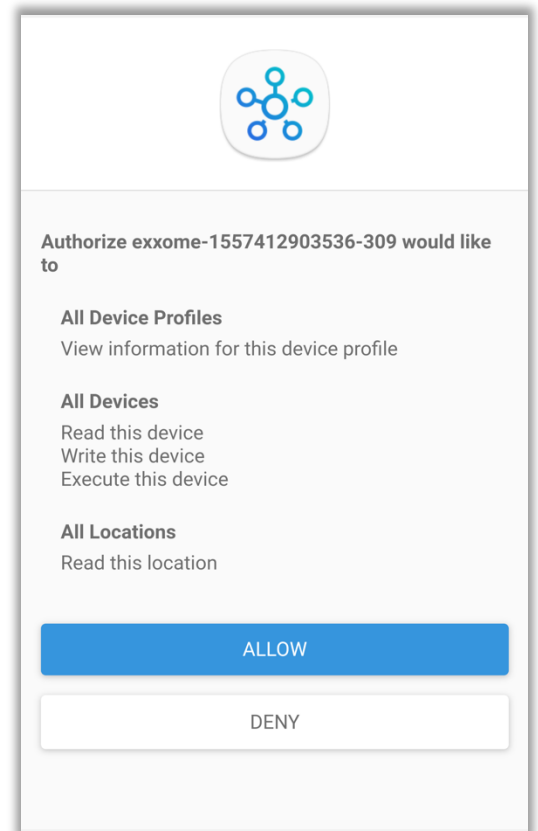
Authorize exxome-1557412903536-309 would like to

All Device Profiles
View information for this device profile

All Devices
Read this device
Write this device
Execute this device

All Locations
Read this location

ALLOW

DENY